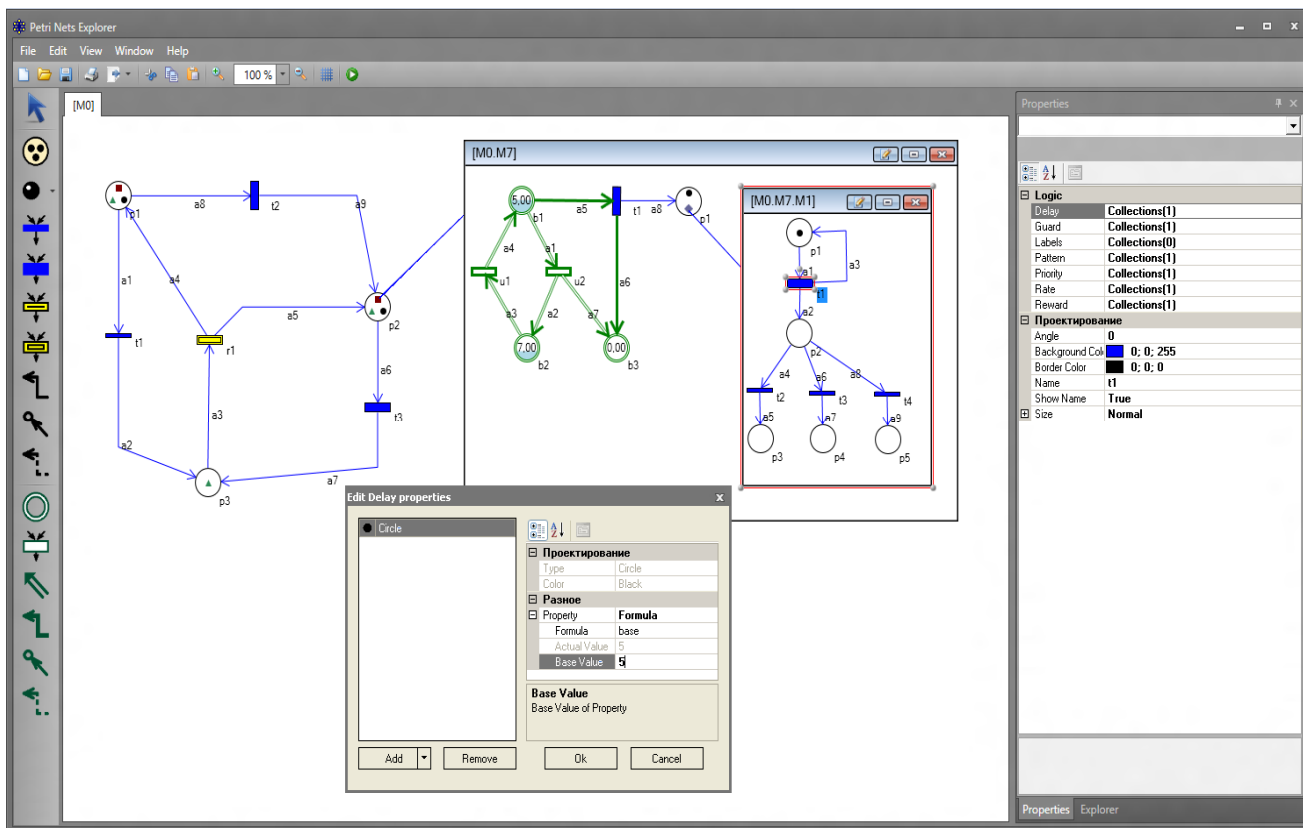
Petri Nets Explorer

File Edit View Window Help

100 %

[M0]

p1 a8 t2 a9
a1 a4
t1 r1 a5 p2
a6
a3 t3
a2
a7
p3

[M0.M7]

5,00 b1 a5 t1 a8 p1
a4 a1
u1 u2 a6
a3 a2 a7
7,00 0,00
b2 b3

[M0.M7.M1]

p1
a1 a3
t1
a2
p2
a4 a6 a8
t2 t3 t4
a5 a7 a9
p3 p4 p5

Edit Delay properties

Circle

Проектирование
Type Circle
Color Black
Разное
Property Formula
Formula base
Actual Value 5
Base Value 5

Base Value
Base Value of Property

Add Remove Ok Cancel

Properties

Logic
| Delay | Collections(1) |
|---|---|
| Guard | Collections(1) |
| Labels | Collections(0) |
| Pattern | Collections(1) |
| Priority | Collections(1) |
| Rate | Collections(1) |
| Reward | Collections(1) |

Проектирование
| Angle | 0 |
|---|---|
| Background Colo | 0; 0; 255 |
| Border Color | 0; 0; 0 |
| Name | t1 |
| Show Name | True |
| Size | Normal |

Properties Explorer